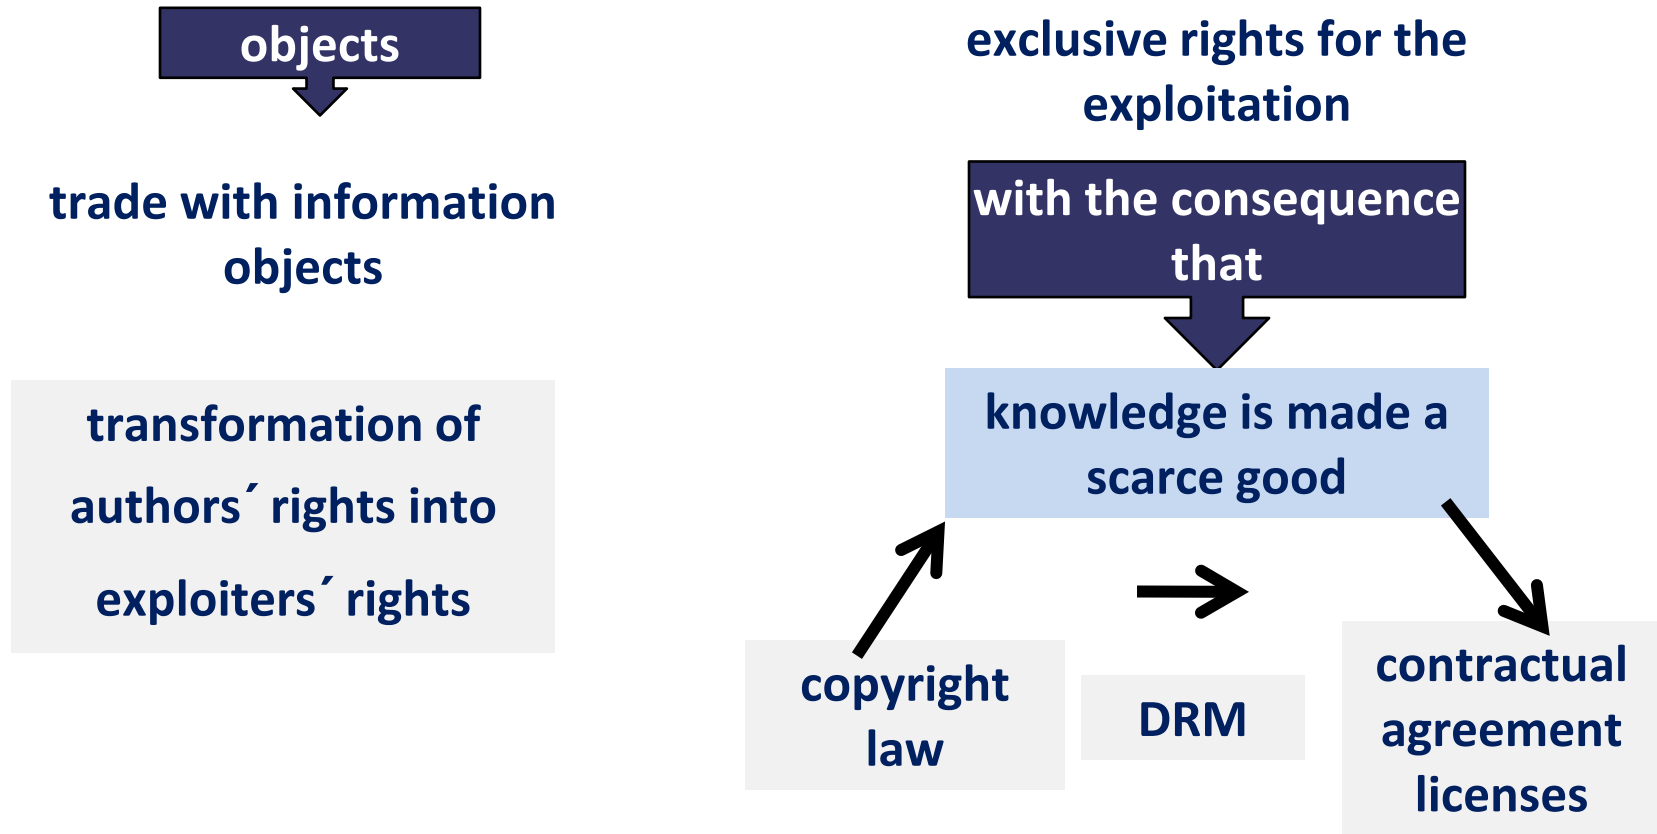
objects

trade with information objects

transformation of authors´ rights into exploiters´ rights

exclusive rights for the exploitation

with the consequence that

knowledge is made a scarce good

copyright law

DRM

contractual agreement licenses